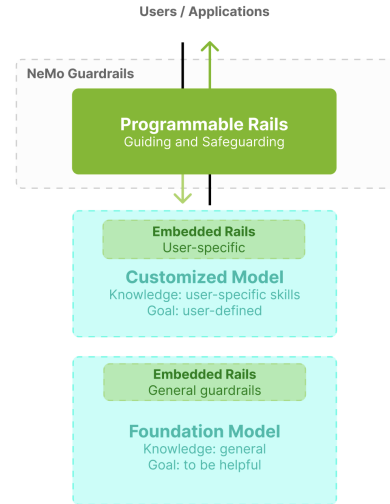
Users / Applications

NeMo Guardrails

Programmable Rails
Guiding and Safeguarding

Embedded Rails
User-specific

Customized Model
Knowledge: user-specific skills
Goal: user-defined

Embedded Rails
General guardrails

Foundation Model
Knowledge: general
Goal: to be helpful